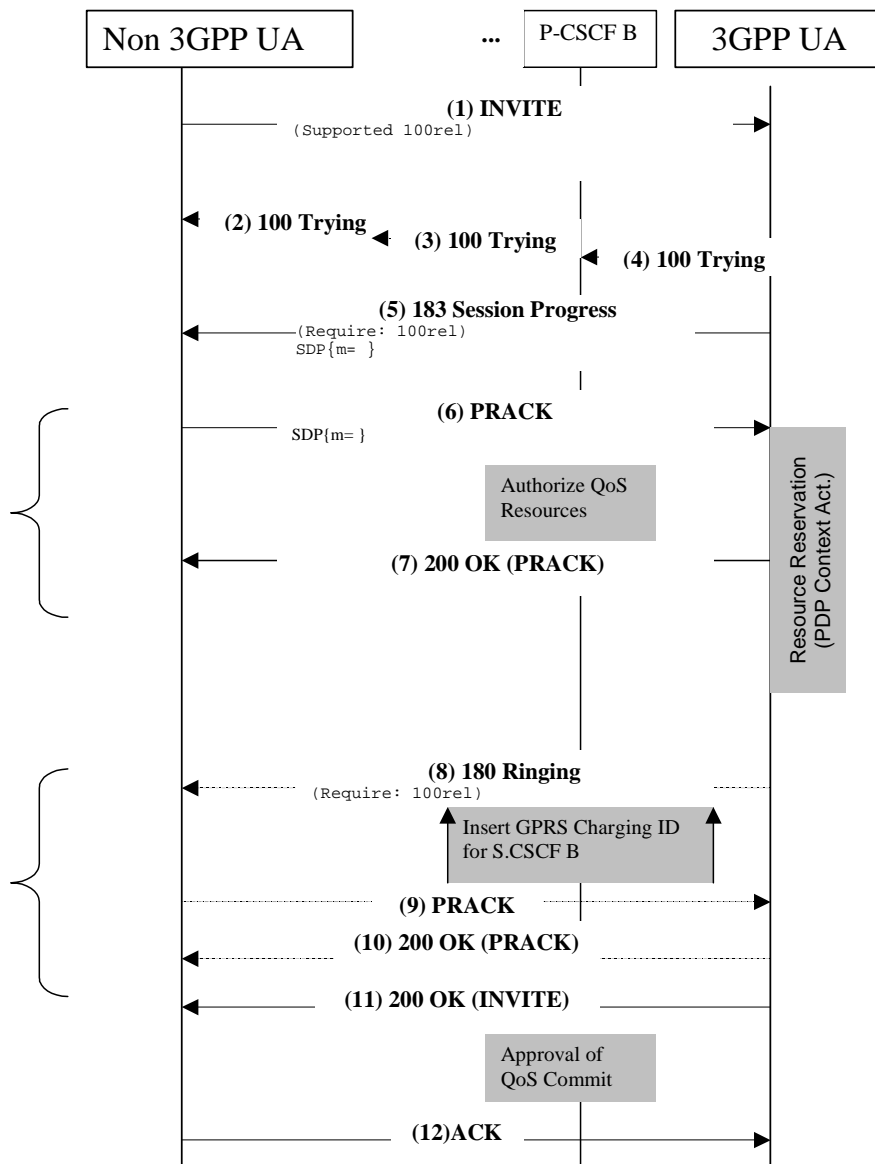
Non 3GPP UA

...

P-CSCF B

3GPP UA

(1) INVITE
(Supported 100rel)

(2) 100 Trying

(3) 100 Trying

(4) 100 Trying

(5) 183 Session Progress
(Require: 100rel)
SDP{m= }

(6) PRACK
SDP{m= }

Authorize QoS Resources

(7) 200 OK (PRACK)

Resource Reservation (PDP Context Act.)

(8) 180 Ringing
(Require: 100rel)

Insert GPRS Charging ID for S.CSCF B

(9) PRACK

(10) 200 OK (PRACK)

(11) 200 OK (INVITE)

Approval of QoS Commit

(12)ACK